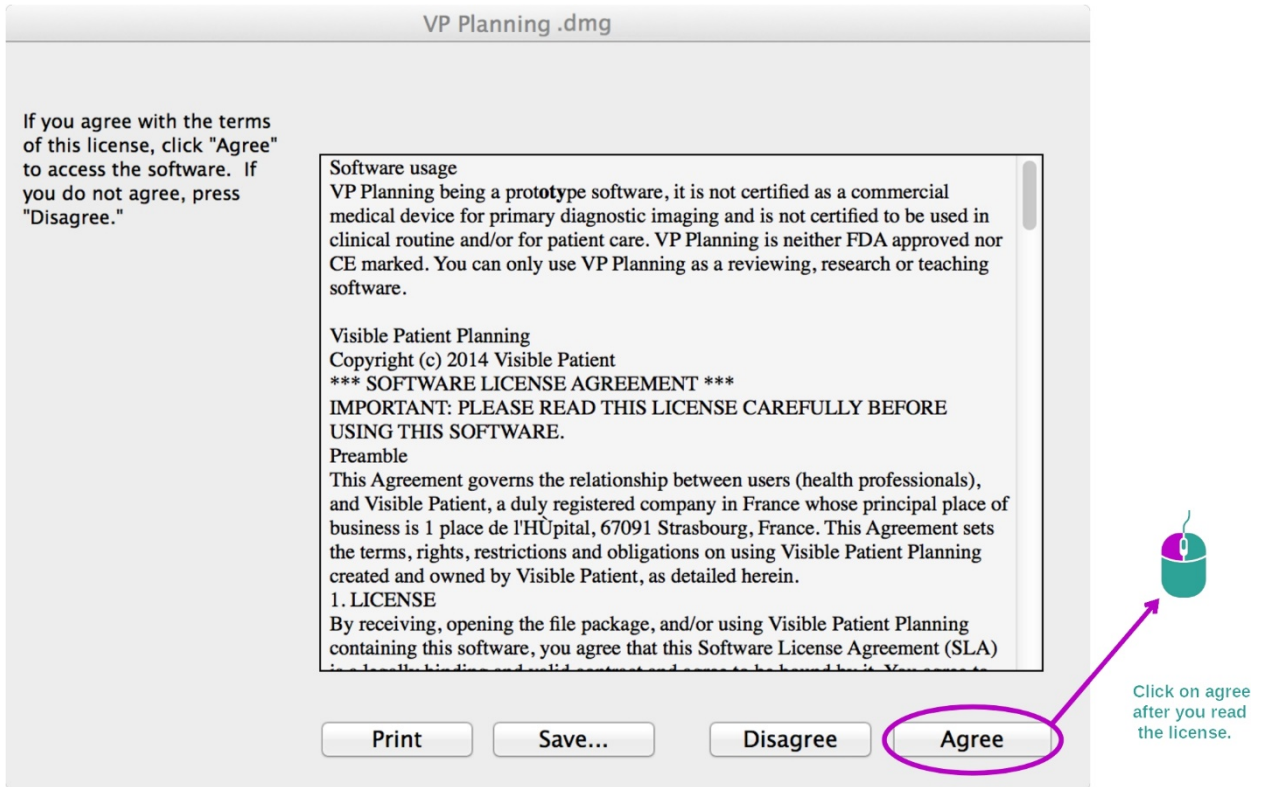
VP Planning .dmg

If you agree with the terms of this license, click "Agree" to access the software. If you do not agree, press "Disagree."

Software usage
VP Planning being a prototype software, it is not certified as a commercial medical device for primary diagnostic imaging and is not certified to be used in clinical routine and/or for patient care. VP Planning is neither FDA approved nor CE marked. You can only use VP Planning as a reviewing, research or teaching software.

Visible Patient Planning
Copyright (c) 2014 Visible Patient
*** SOFTWARE LICENSE AGREEMENT ***
IMPORTANT: PLEASE READ THIS LICENSE CAREFULLY BEFORE USING THIS SOFTWARE.
Preamble
This Agreement governs the relationship between users (health professionals), and Visible Patient, a duly registered company in France whose principal place of business is 1 place de l'HÙpital, 67091 Strasbourg, France. This Agreement sets the terms, rights, restrictions and obligations on using Visible Patient Planning created and owned by Visible Patient, as detailed herein.
1. LICENSE
By receiving, opening the file package, and/or using Visible Patient Planning containing this software, you agree that this Software License Agreement (SLA) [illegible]

Print
Save...
Disagree
Agree

Click on agree after you read the license.